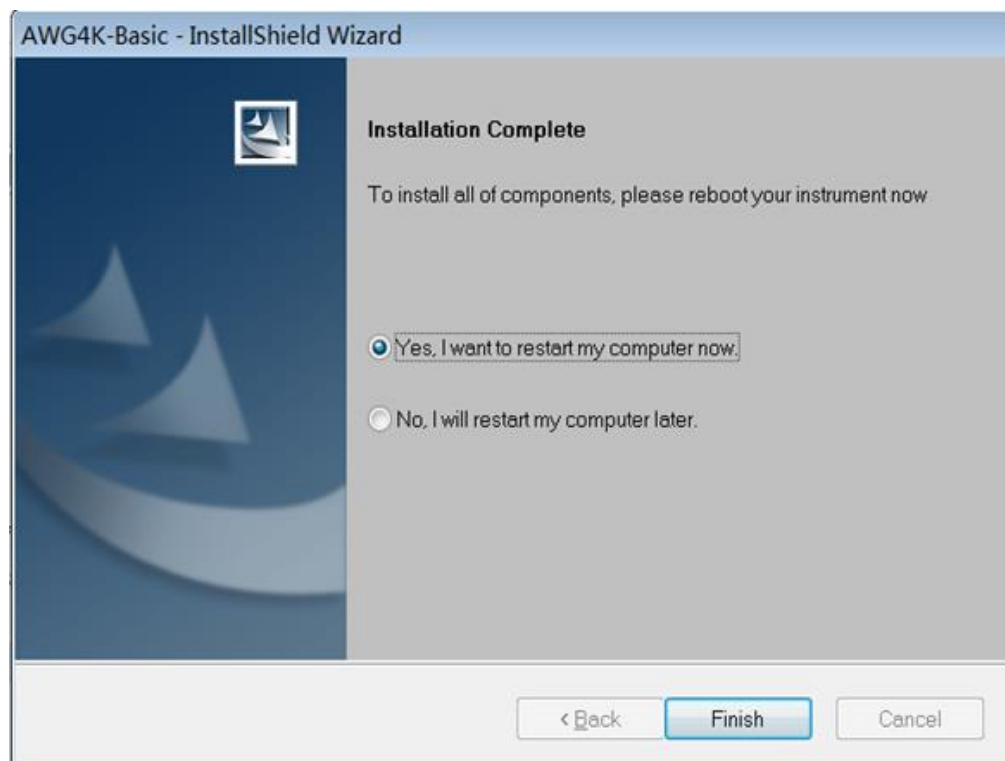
AWG4K-Basic - InstallShield Wizard

Installation Complete

To install all of components, please reboot your instrument now

Yes, I want to restart my computer now.

No, I will restart my computer later.

< Back

Finish

Cancel